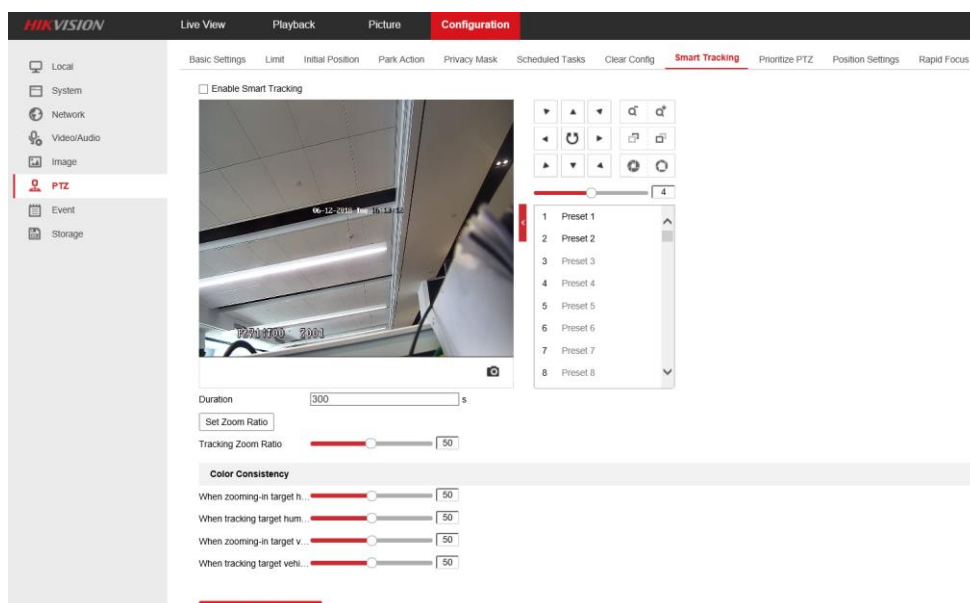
HIKVISION

Live View
Playback
Picture
Configuration

Local
System
Network
Video/Audio
Image
PTZ
Event
Storage

Basic Settings
Limit
Initial Position
Park Action
Privacy Mask
Scheduled Tasks
Clear Config
Smart Tracking
Prioritize PTZ
Position Settings
Rapid Focus

Enable Smart Tracking

06-12-2018 Tue 16:13:52

PZ7102C0 Z001

4

1 Preset 1
2 Preset 2
3 Preset 3
4 Preset 4
5 Preset 5
6 Preset 6
7 Preset 7
8 Preset 8

Duration 300 s

Set Zoom Ratio

Tracking Zoom Ratio 50

Color Consistency

When zooming-in target h... 50
When tracking target hum... 50
When zooming-in target v... 50
When tracking target vehi... 50